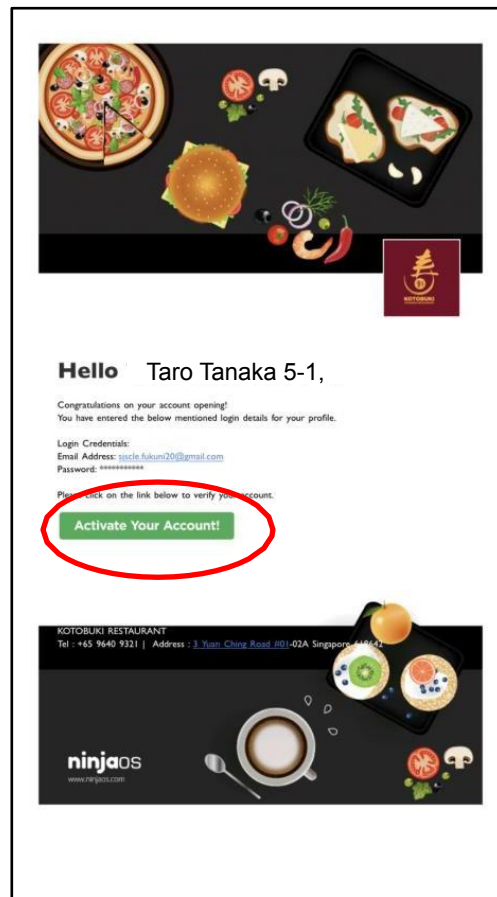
KOTOBUKI

Hello Taro Tanaka 5-1,

Congratulations on your account opening!
You have entered the below mentioned login details for your profile.

Login Credentials:
Email Address: sjscle.fukuni20@gmail.com
Password: ***********

Ple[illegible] click on the link below to verify yo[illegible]ccount.

Activate Your Account!

KOTOBUKI RESTAURANT
Tel : +65 9640 9321 | Address : 3 Yuan Ching Road #01-02A Singapore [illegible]

ninjaos
www.ninjaos.com